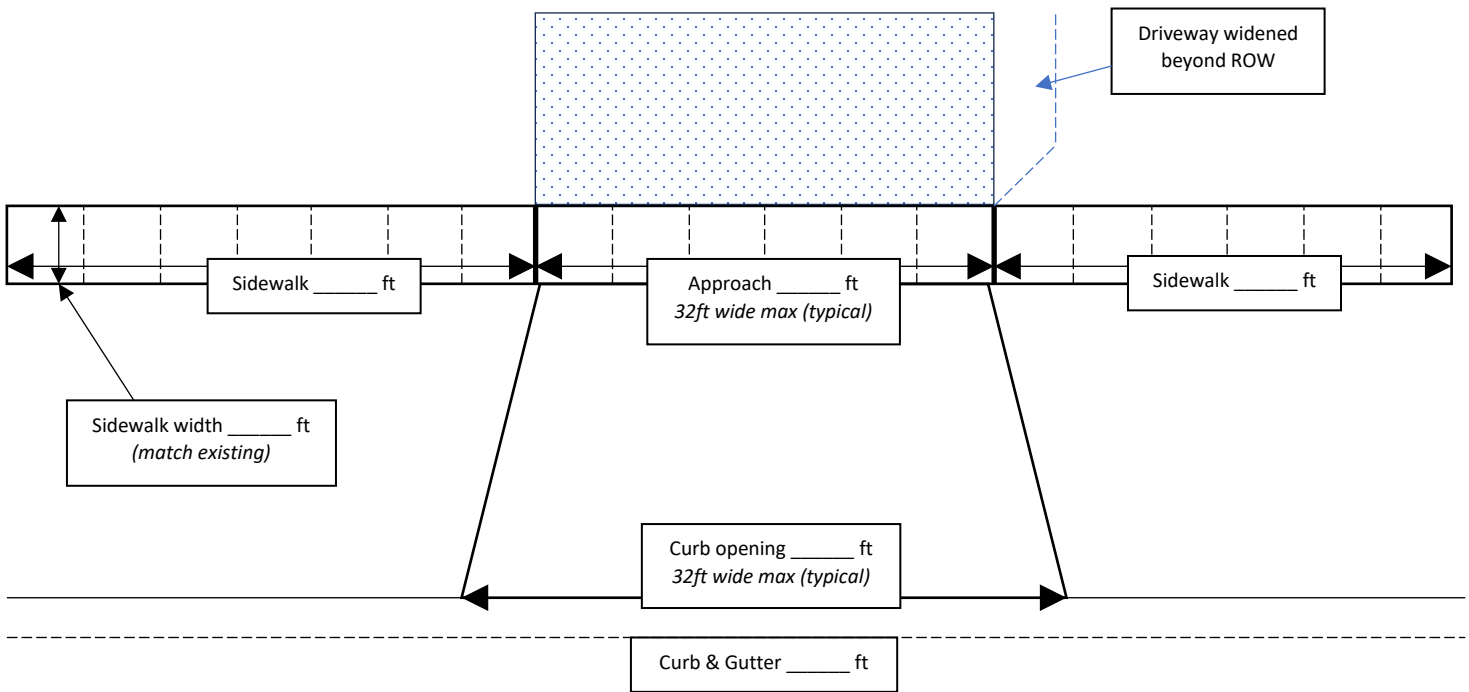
Driveway widened beyond ROW

Sidewalk ______ ft

Approach ______ ft
*32ft wide max (typical)*

Sidewalk ______ ft

Sidewalk width ______ ft
*(match existing)*

Curb opening ______ ft
*32ft wide max (typical)*

Curb & Gutter ______ ft